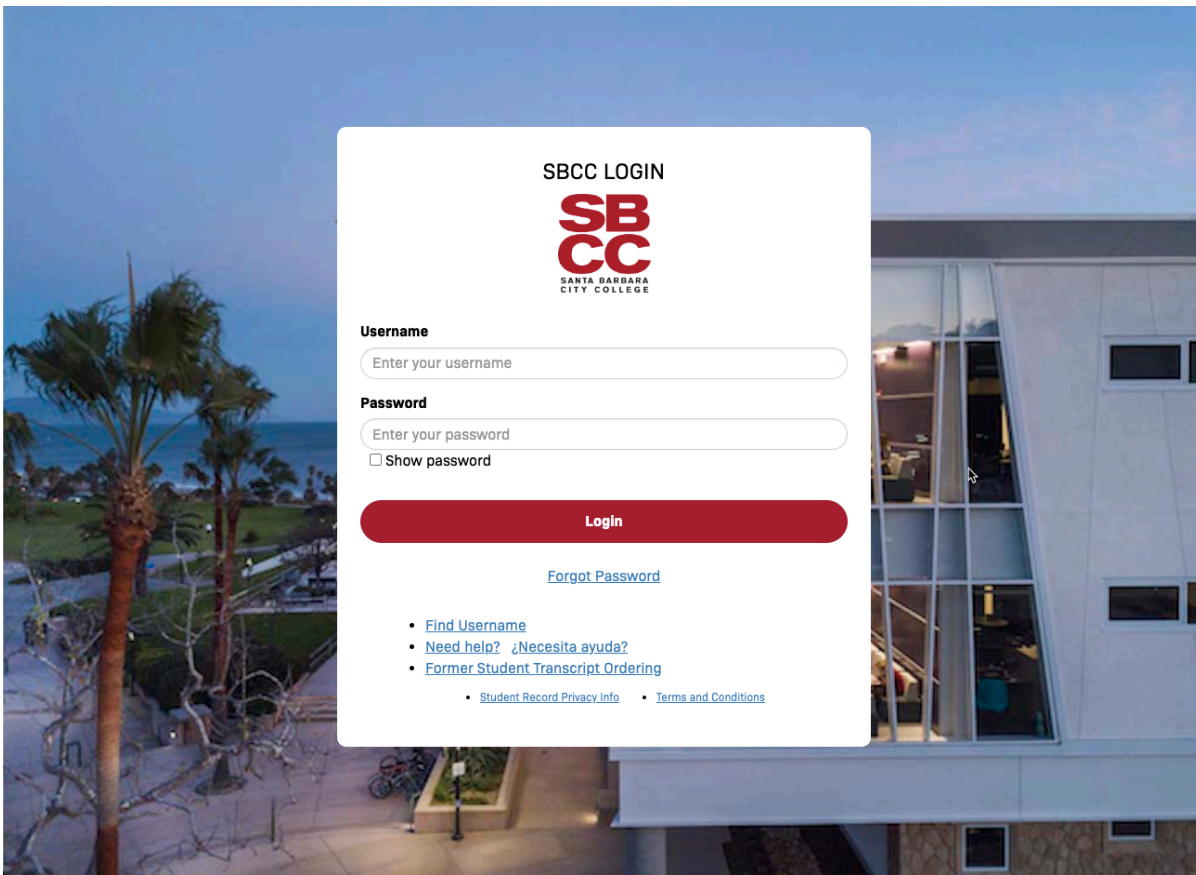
SBCC LOGIN

SB
CC
SANTA BARBARA
CITY COLLEGE

Username

Enter your username

Password

Enter your password

Show password

Login

Forgot Password

- Find Username
- Need help? ¿Necesita ayuda?
- Former Student Transcript Ordering

- Student Record Privacy Info
- Terms and Conditions